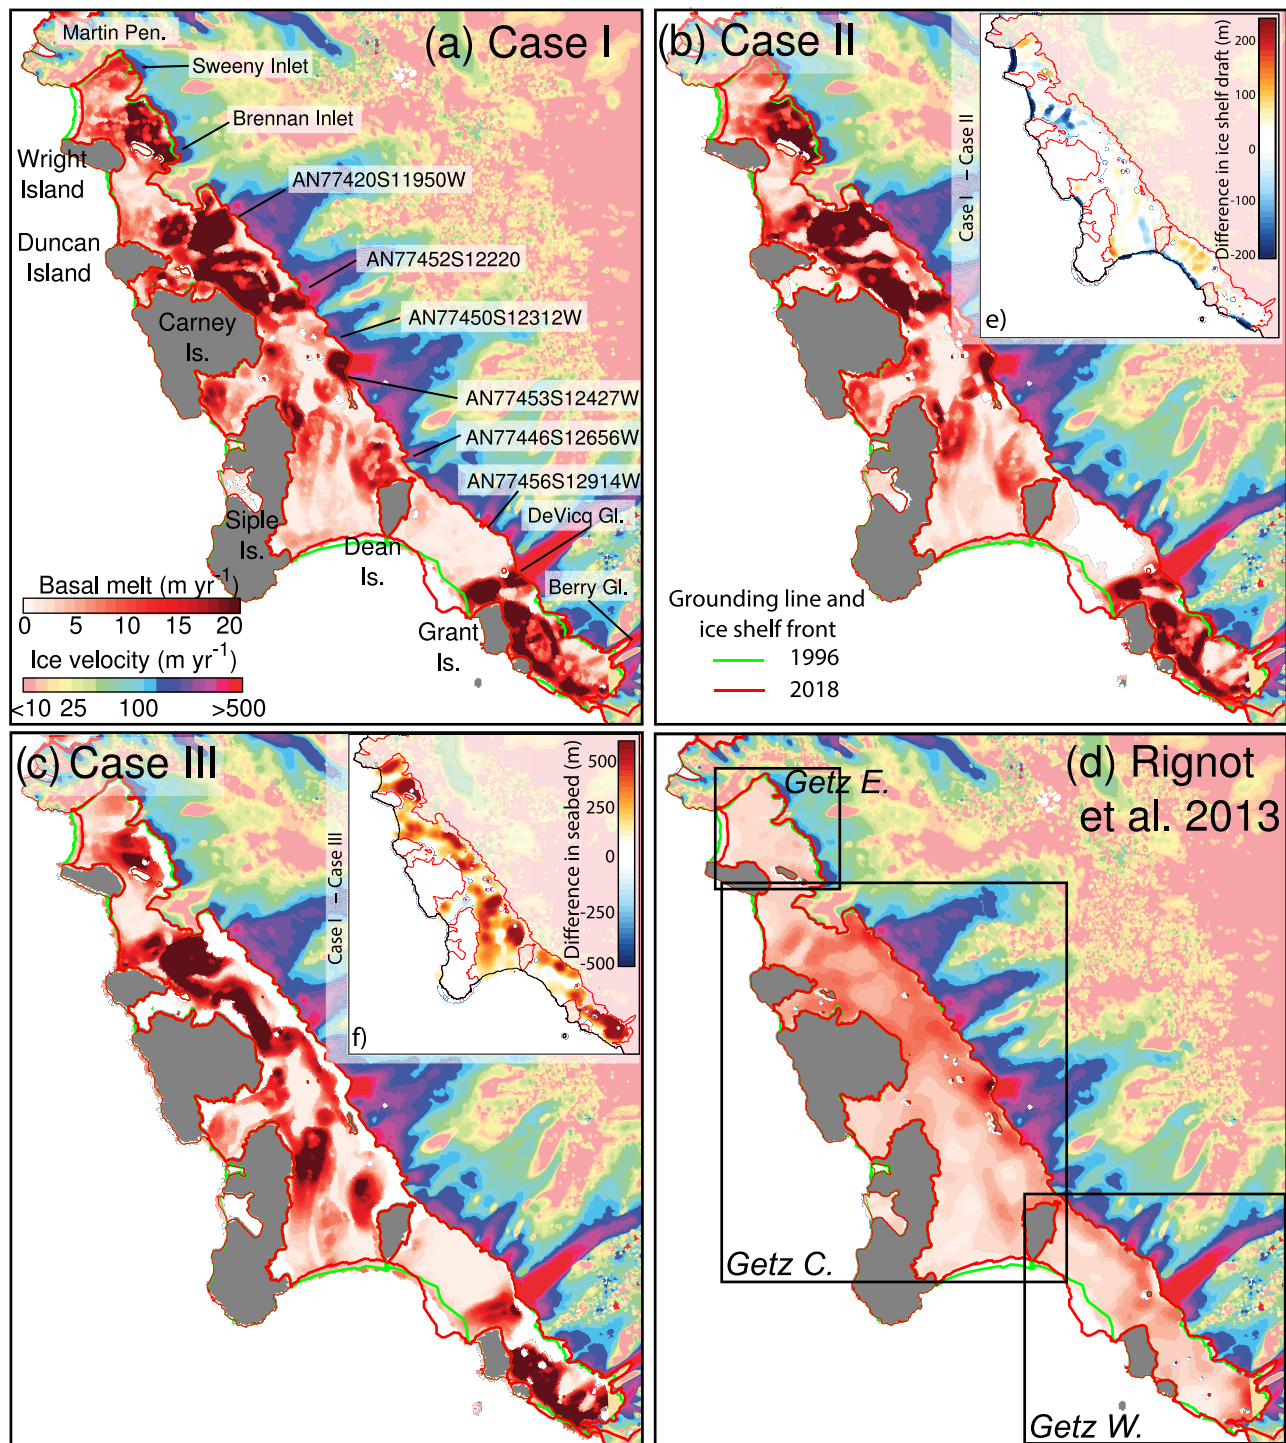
(a) Case I

Martin Pen.

Sweeny Inlet

Brennan Inlet

Wright Island

AN77420S11950W

Duncan Island

AN77452S12220

Carney Is.

AN77450S12312W

AN77453S12427W

AN77446S12656W

AN77456S12914W

Siple Is.

DeVicq Gl.

Dean Is.

Basal melt (m yr$^{-1}$)

0 5 10 15 20

Berry Gl.

Grant Is.

Ice velocity (m yr$^{-1}$)

<10 25 100 >500

(b) Case II

Case I − Case II

Difference in ice shelf draft (m)

200

100

0

-100

-200

e)

Grounding line and ice shelf front

1996

2018

(c) Case III

Case I − Case III

Difference in seabed (m)

500

250

0

-250

-500

f)

(d) Rignot et al. 2013

Getz E.

Getz C.

Getz W.